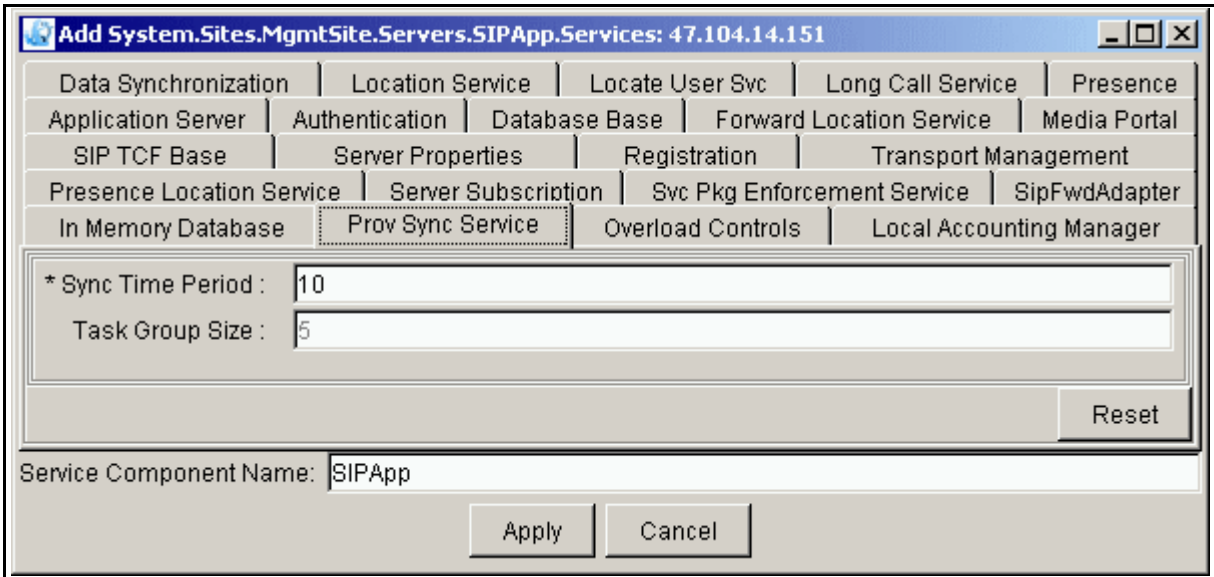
Add System.Sites.MgmtSite.Servers.SIPApp.Services: 47.104.14.151

Data Synchronization | Location Service | Locate User Svc | Long Call Service | Presence
Application Server | Authentication | Database Base | Forward Location Service | Media Portal
SIP TCF Base | Server Properties | Registration | Transport Management
Presence Location Service | Server Subscription | Svc Pkg Enforcement Service | SipFwdAdapter
In Memory Database | Prov Sync Service | Overload Controls | Local Accounting Manager

* Sync Time Period : 10
Task Group Size : 5

Reset

Service Component Name: SIPApp

Apply Cancel